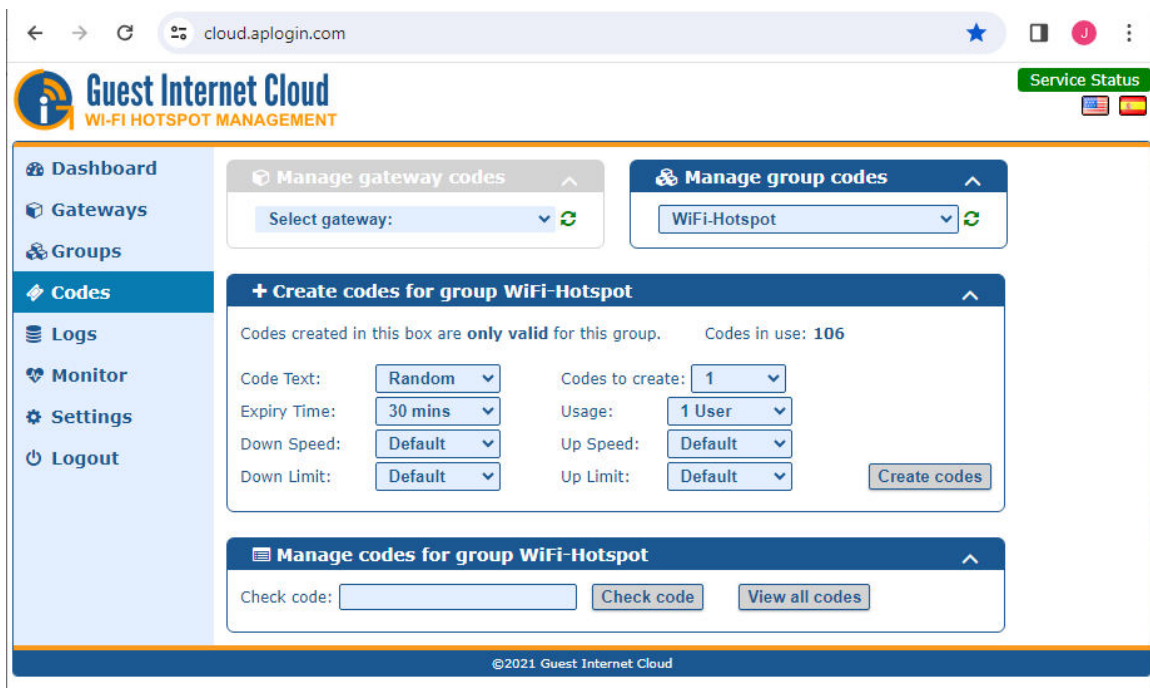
cloud.aplogin.com

J

Guest Internet Cloud
WI-FI HOTSPOT MANAGEMENT

Service Status

Dashboard
Gateways
Groups
Codes
Logs
Monitor
Settings
Logout

Manage gateway codes
Select gateway:

Manage group codes
WiFi-Hotspot

+ Create codes for group WiFi-Hotspot

Codes created in this box are only valid for this group. Codes in use: 106

Code Text: Random
Codes to create: 1
Expiry Time: 30 mins
Usage: 1 User
Down Speed: Default
Up Speed: Default
Down Limit: Default
Up Limit: Default
Create codes

Manage codes for group WiFi-Hotspot

Check code:
Check code
View all codes

©2021 Guest Internet Cloud